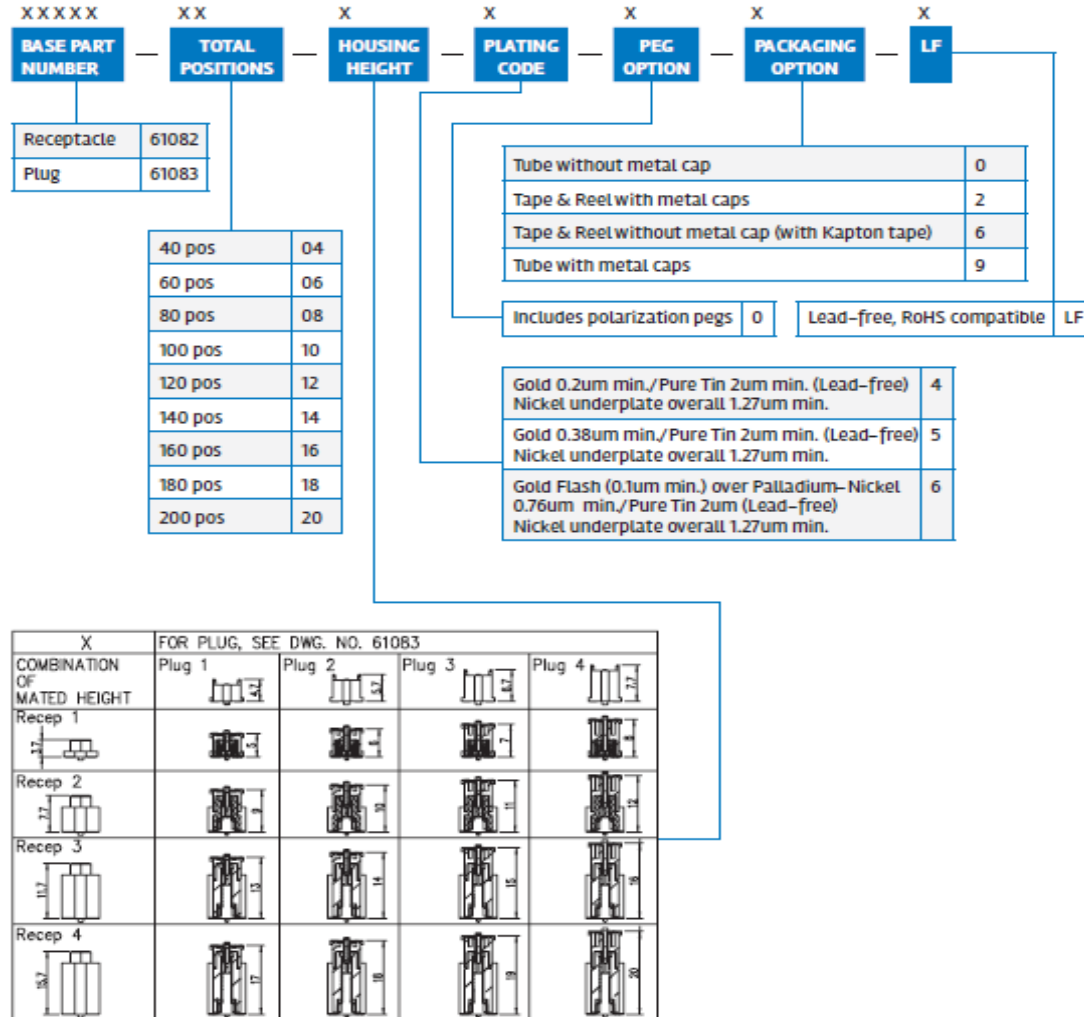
X X X X X BASE PART NUMBER — X X TOTAL POSITIONS — X HOUSING HEIGHT — X PLATING CODE — X PEG OPTION — X PACKAGING OPTION — X LF

| Receptacle | 61082 |
|---|---|
| Plug | 61083 |

| 40 pos | 04 |
|---|---|
| 60 pos | 06 |
| 80 pos | 08 |
| 100 pos | 10 |
| 120 pos | 12 |
| 140 pos | 14 |
| 160 pos | 16 |
| 180 pos | 18 |
| 200 pos | 20 |

| Tube without metal cap | 0 |
|---|---|
| Tape & Reel with metal caps | 2 |
| Tape & Reel without metal cap (with Kapton tape) | 6 |
| Tube with metal caps | 9 |

| Includes polarization pegs | 0 |
|---|---|

| Lead-free, RoHS compatible | LF |
|---|---|

| Gold 0.2um min./Pure Tin 2um min. (Lead-free) Nickel underplate overall 1.27um min. | 4 |
|---|---|
| Gold 0.38um min./Pure Tin 2um min. (Lead-free) Nickel underplate overall 1.27um min. | 5 |
| Gold Flash (0.1um min.) over Palladium-Nickel 0.76um min./Pure Tin 2um (Lead-free) Nickel underplate overall 1.27um min. | 6 |

| X | FOR PLUG, SEE DWG. NO. 61083 | | | |
|---|---|---|---|---|
| COMBINATION OF MATED HEIGHT | Plug 1 4.3 | Plug 2 5.3 | Plug 3 6.3 | Plug 4 7.3 |
| Recep 1 3.7 | 5 | 6 | 7 | 8 |
| Recep 2 7.7 | 9 | 10 | 11 | 12 |
| Recep 3 11.7 | 13 | 14 | 15 | 16 |
| Recep 4 15.7 | 17 | 18 | 19 | 20 |